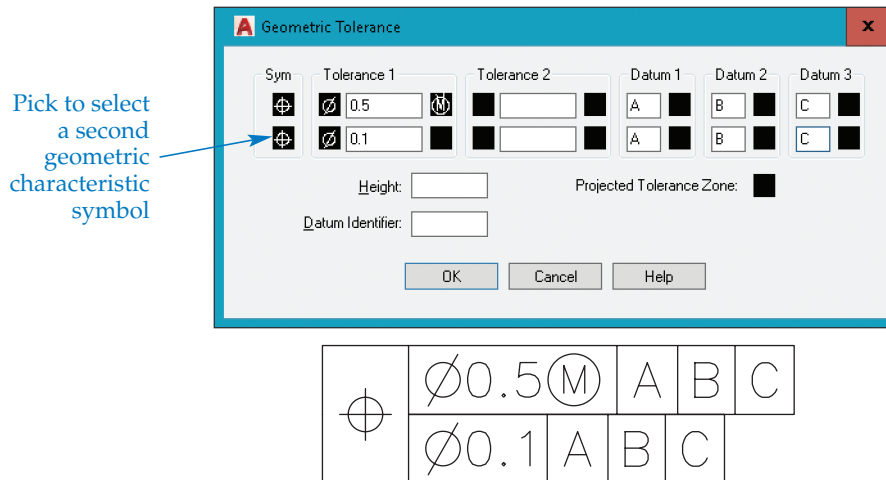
Geometric Tolerance

Sym

Tolerance 1

Tolerance 2

Datum 1

Datum 2

Datum 3

$\varnothing$ 0.5 Ⓜ

A

B

C

$\varnothing$ 0.1

A

B

C

Pick to select a second geometric characteristic symbol

Height:

Projected Tolerance Zone:

Datum Identifier:

OK

Cancel

Help

$\varnothing$0.5Ⓜ | A | B | C

$\varnothing$0.1 | A | B | C